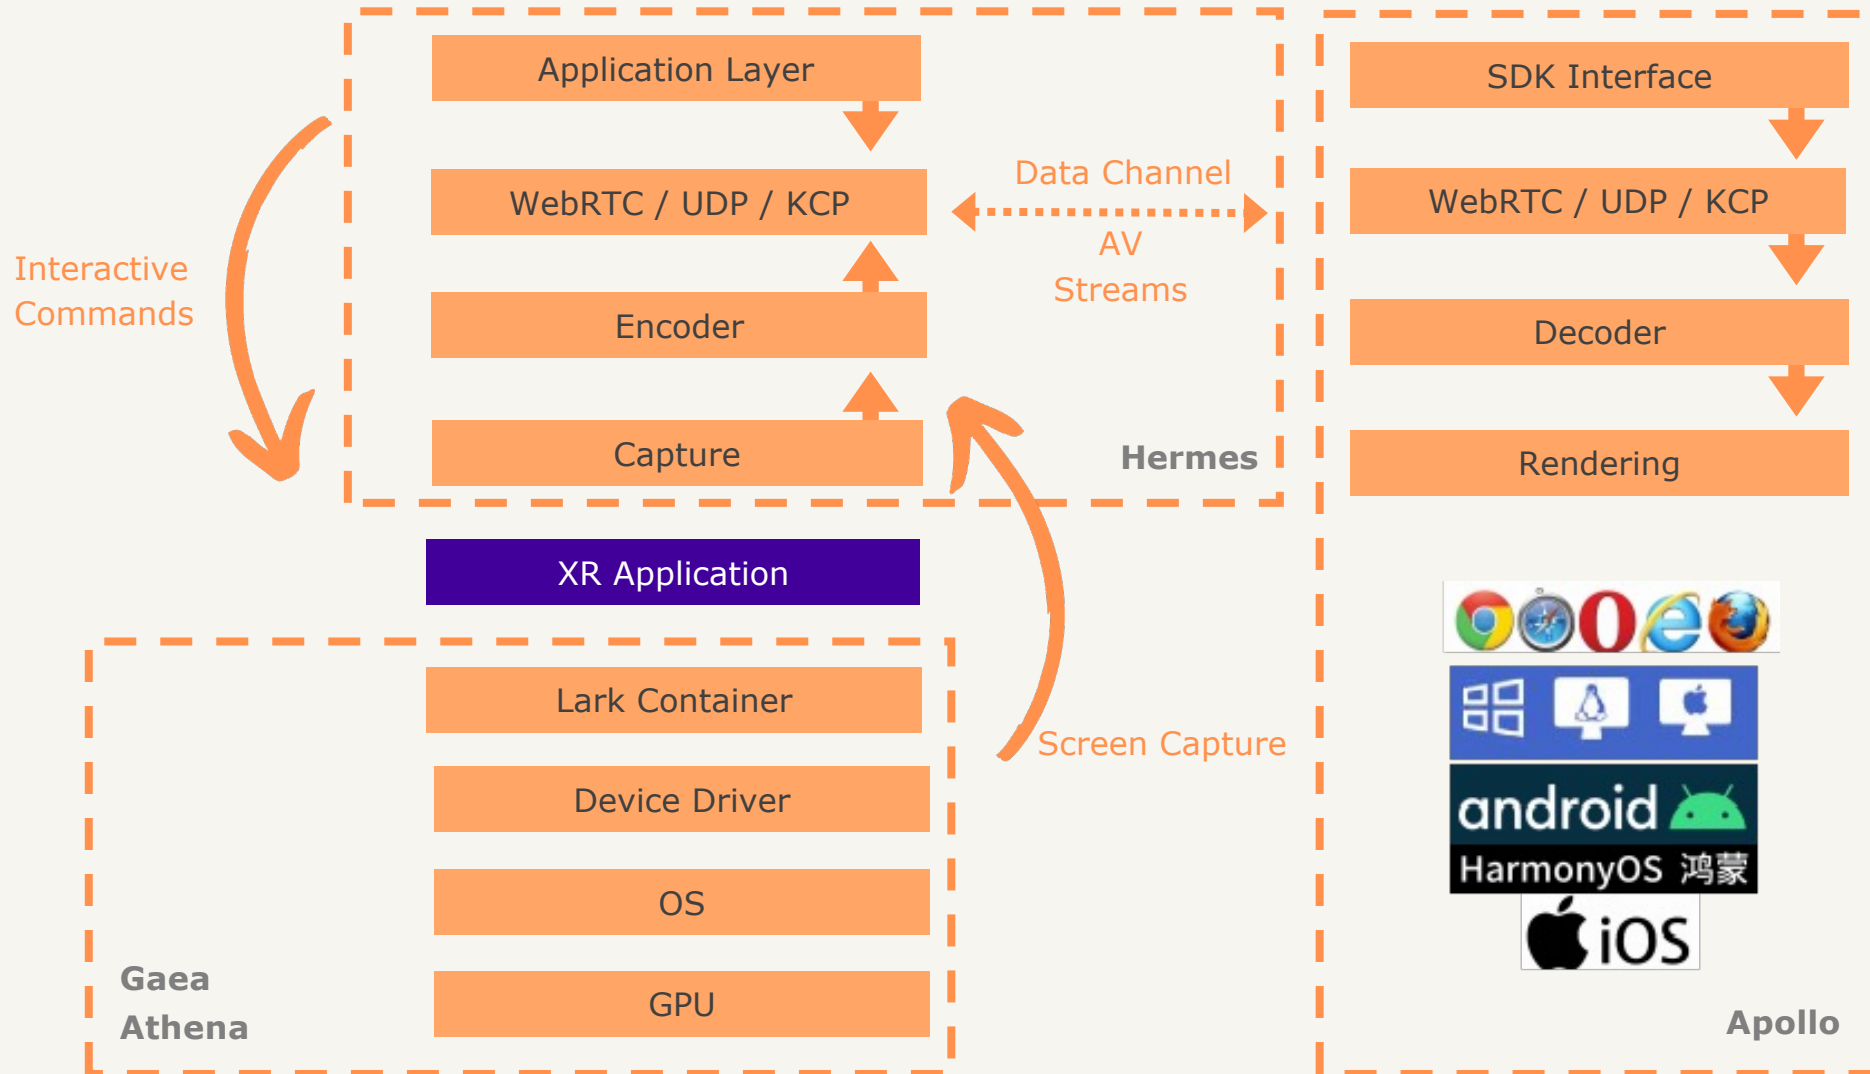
Application Layer

WebRTC / UDP / KCP

Encoder

Capture

Hermes

Data Channel

AV Streams

Interactive Commands

SDK Interface

WebRTC / UDP / KCP

Decoder

Rendering

XR Application

Lark Container

Device Driver

OS

GPU

Gaea Athena

Screen Capture

android

HarmonyOS 鸿蒙

iOS

Apollo